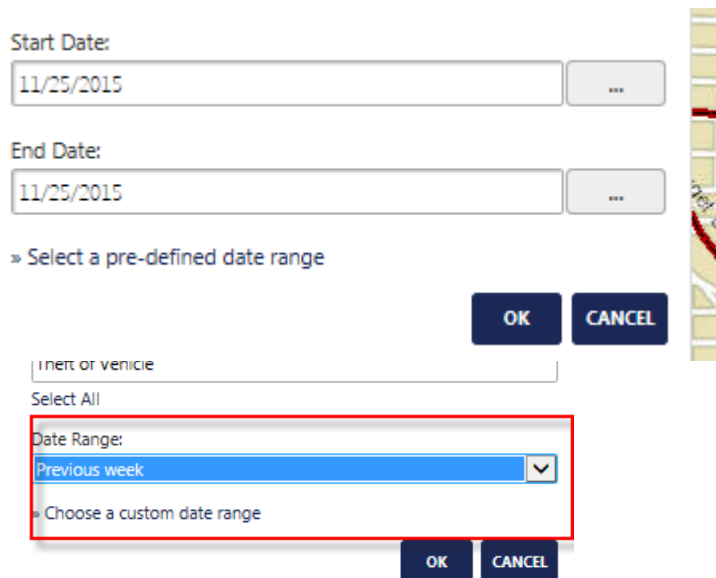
Start Date:

11/25/2015

...

End Date:

11/25/2015

...

» Select a pre-defined date range

OK

CANCEL

Theft of Vehicle

Select All

Date Range:

Previous week

» Choose a custom date range

OK

CANCEL